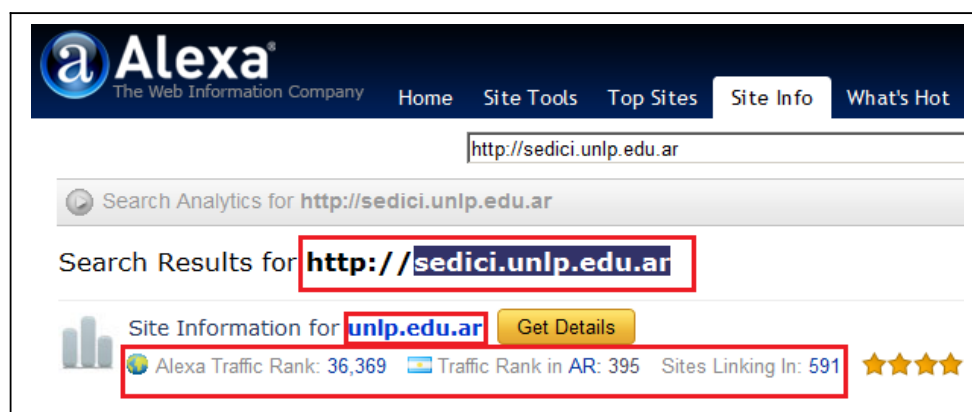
a Alexa®
The Web Information Company

Home Site Tools Top Sites Site Info What's Hot

http://sedici.unlp.edu.ar

Search Analytics for http://sedici.unlp.edu.ar

Search Results for http://sedici.unlp.edu.ar

Site Information for unlp.edu.ar Get Details

Alexa Traffic Rank: 36,369 Traffic Rank in AR: 395 Sites Linking In: 591